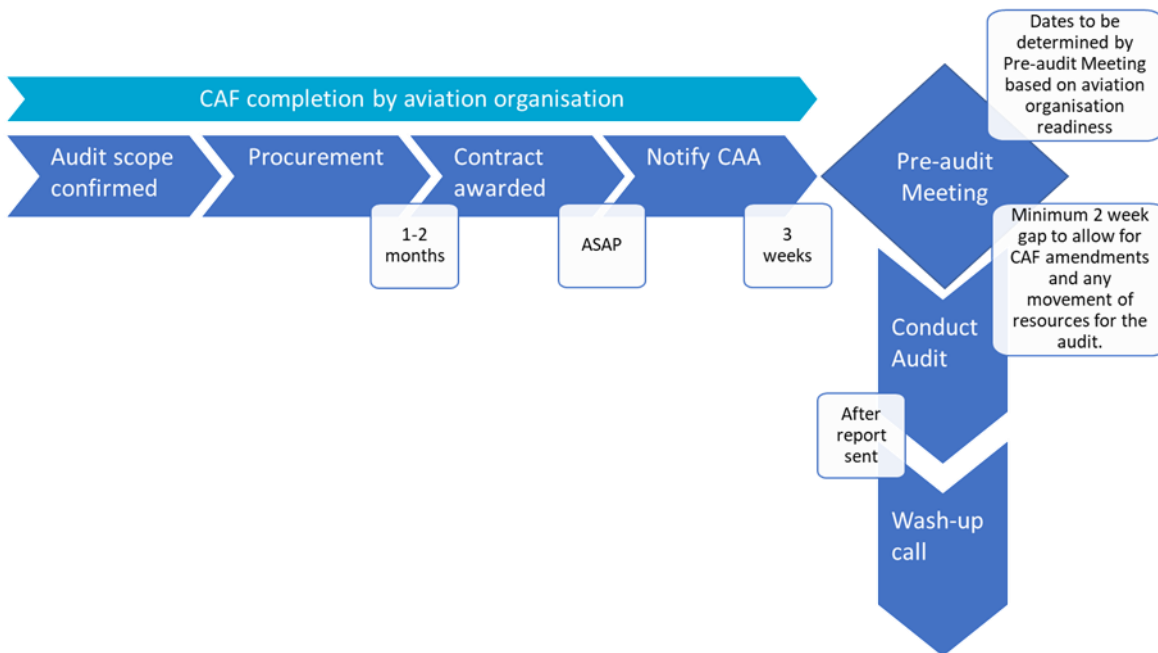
CAF completion by aviation organisation

Audit scope confirmed

Procurement

1-2 months

Contract awarded

ASAP

Notify CAA

3 weeks

Dates to be determined by Pre-audit Meeting based on aviation organisation readiness

Pre-audit Meeting

Minimum 2 week gap to allow for CAF amendments and any movement of resources for the audit.

Conduct Audit

After report sent

Wash-up call